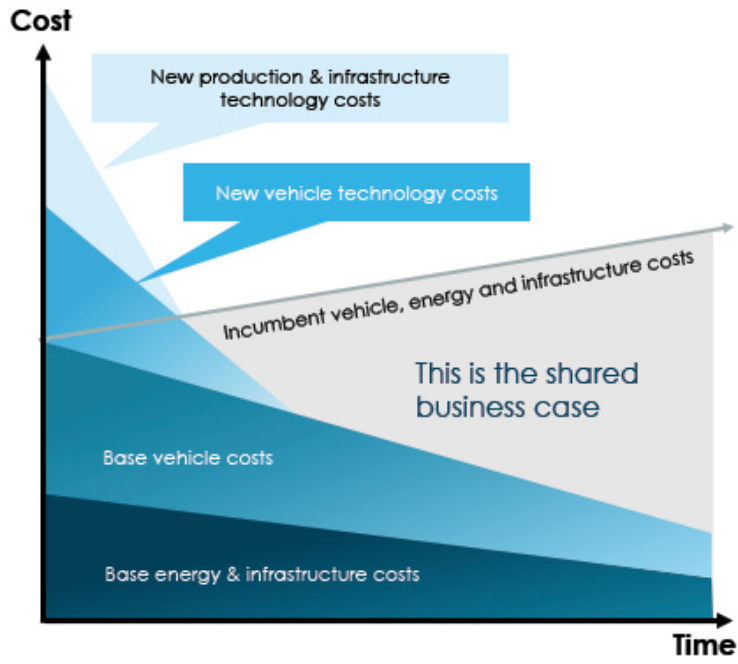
Cost

New production & infrastructure technology costs

New vehicle technology costs

Incumbent vehicle, energy and infrastructure costs

This is the shared business case

Base vehicle costs

Base energy & infrastructure costs

Time